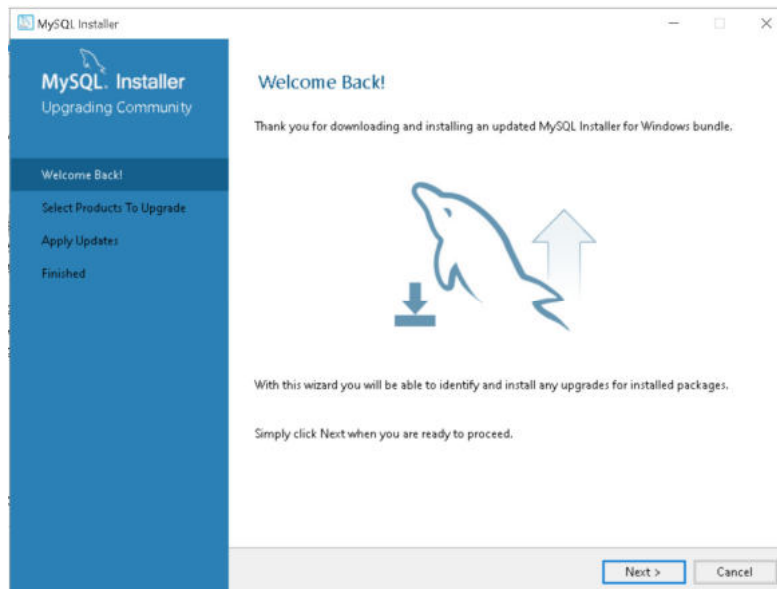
MySQL Installer

MySQL. Installer
Upgrading Community

Welcome Back!
Select Products To Upgrade
Apply Updates
Finished

Welcome Back!

Thank you for downloading and installing an updated MySQL Installer for Windows bundle.

With this wizard you will be able to identify and install any upgrades for installed packages.

Simply click Next when you are ready to proceed.

Next >
Cancel